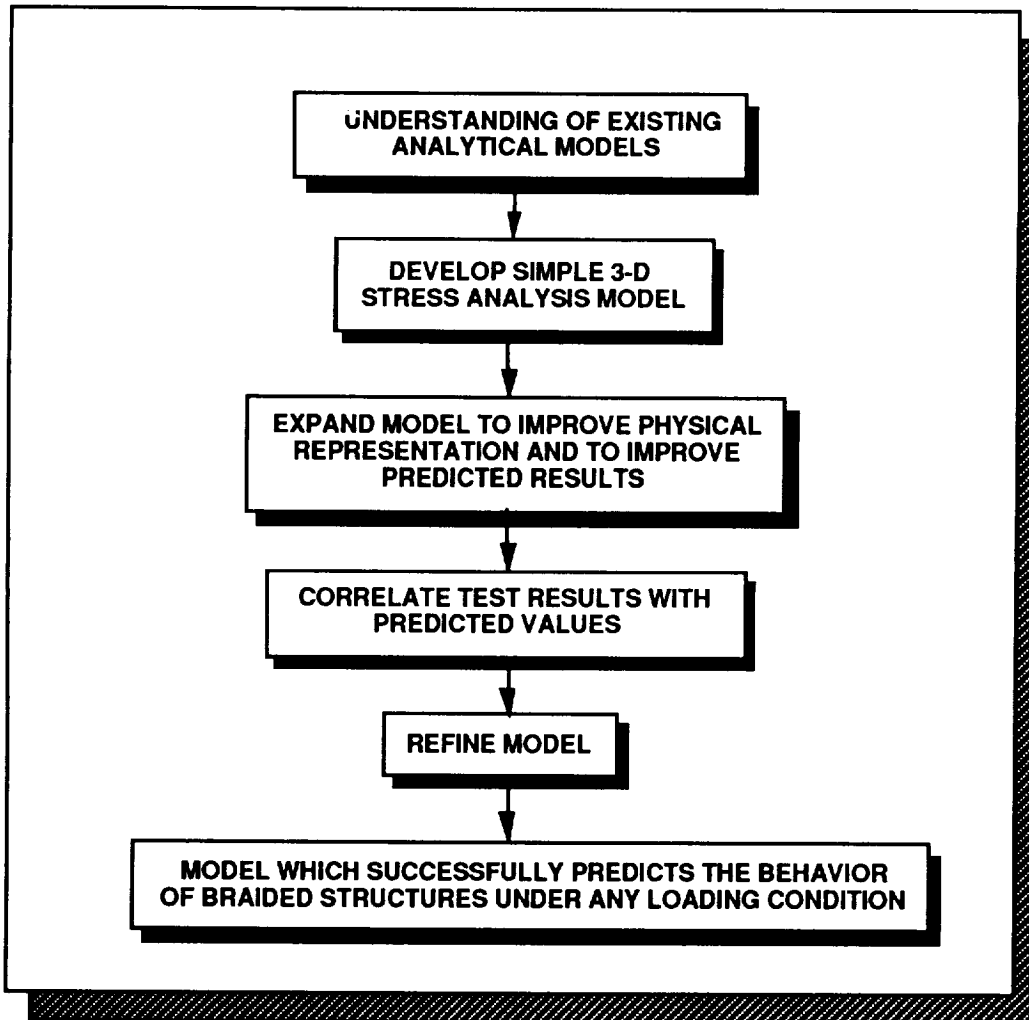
UNDERSTANDING OF EXISTING ANALYTICAL MODELS

DEVELOP SIMPLE 3-D STRESS ANALYSIS MODEL

EXPAND MODEL TO IMPROVE PHYSICAL REPRESENTATION AND TO IMPROVE PREDICTED RESULTS

CORRELATE TEST RESULTS WITH PREDICTED VALUES

REFINE MODEL

MODEL WHICH SUCCESSFULLY PREDICTS THE BEHAVIOR OF BRAIDED STRUCTURES UNDER ANY LOADING CONDITION